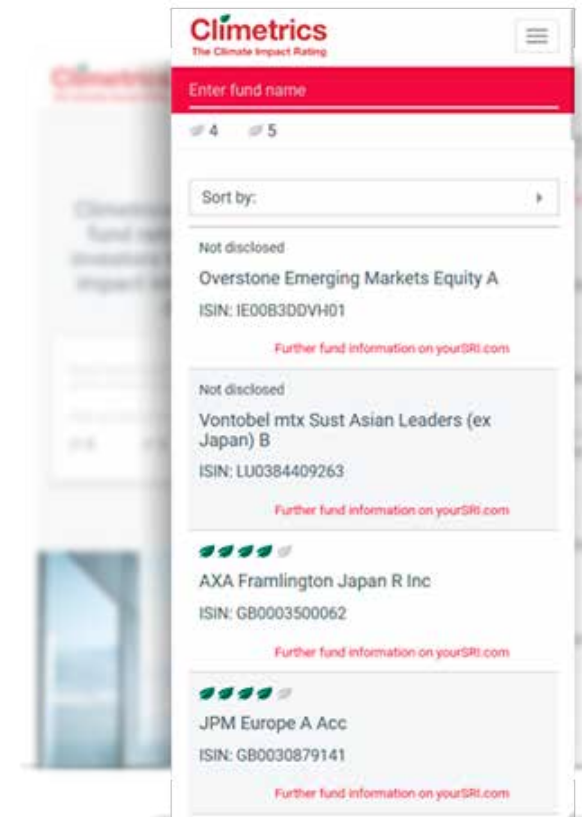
Climetrics
The Climate Impact Rating

Enter fund name

4 5

Sort by:

Not disclosed
Overstone Emerging Markets Equity A
ISIN: IE00B3DDVH01
Further fund information on yourSRI.com

Not disclosed
Vontobel mtx Sust Asian Leaders (ex Japan) B
ISIN: LU0384409263
Further fund information on yourSRI.com

AXA Framlington Japan R Inc
ISIN: GB0003500062
Further fund information on yourSRI.com

JPM Europe A Acc
ISIN: GB0030879141
Further fund information on yourSRI.com